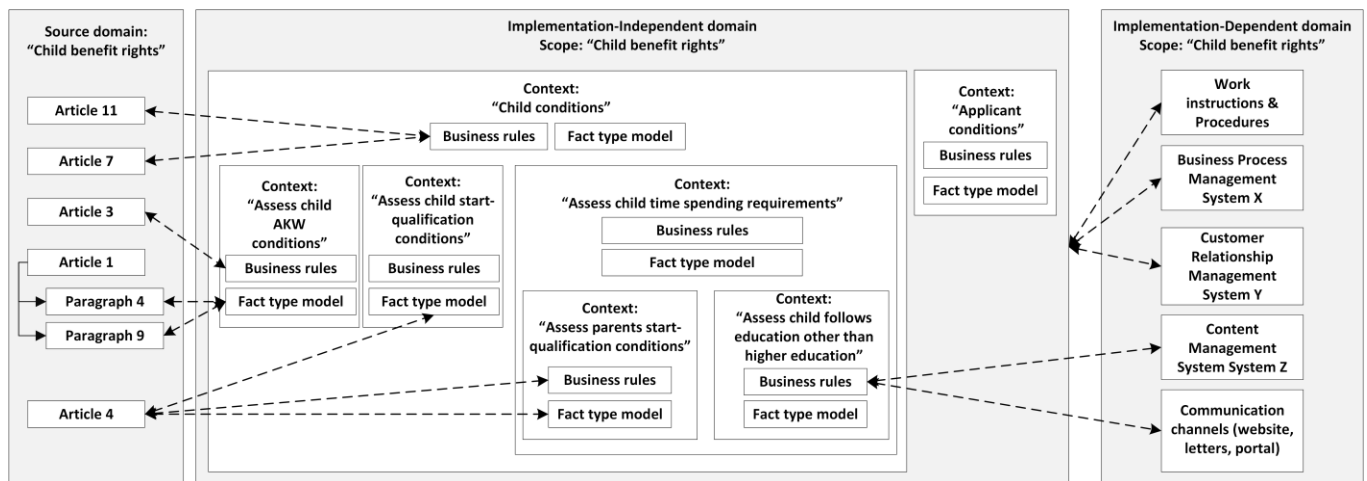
Source domain:
"Child benefit rights"

Article 11

Article 7

Article 3

Article 1

Paragraph 4

Paragraph 9

Article 4

Implementation-Independent domain
Scope: "Child benefit rights"

Context:
"Child conditions"

Business rules

Fact type model

Context:
"Assess child AKW conditions"

Business rules

Fact type model

Context:
"Assess child start-qualification conditions"

Business rules

Fact type model

Context:
"Assess child time spending requirements"

Business rules

Fact type model

Context:
"Assess parents start-qualification conditions"

Business rules

Fact type model

Context:
"Assess child follows education other than higher education"

Business rules

Fact type model

Context:
"Applicant conditions"

Business rules

Fact type model

Implementation-Dependent domain
Scope: "Child benefit rights"

Work instructions & Procedures

Business Process Management System X

Customer Relationship Management System Y

Content Management System System Z

Communication channels (website, letters, portal)